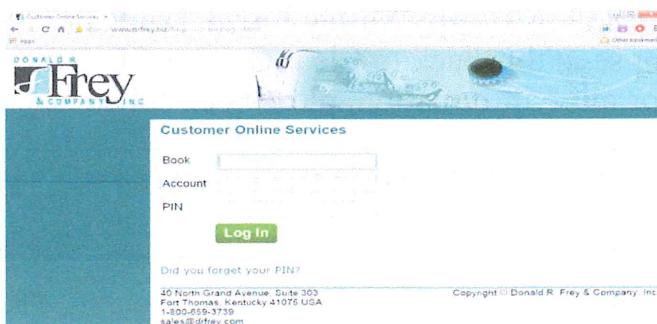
Customer Online Services
www.drfrey.biz/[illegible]
Apps
Other bookmarks

DONALD R.
Frey
& COMPANY INC

Customer Online Services

Book

Account

PIN

Log In

Did you forget your PIN?

40 North Grand Avenue, Suite 303
Fort Thomas, Kentucky 41075 USA
1-800-659-3739
sales@drfrey.com

Copyright © Donald R. Frey & Company, Inc